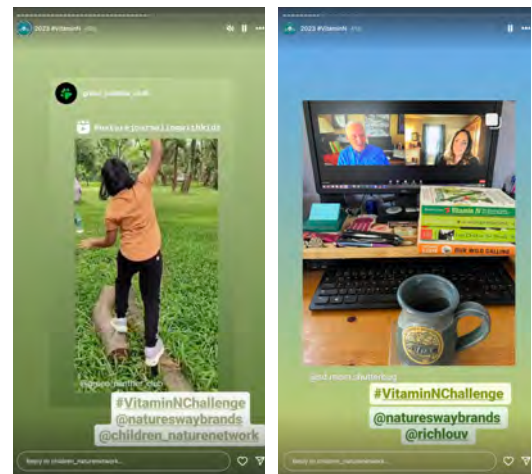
2023 #VitaminN

green_panther_club

#naturejournalingwithkids

@green_panther_club

#VitaminNChallenge

@natureswaybrands

@children_naturenetwork

Reply to children_naturenetwork...

2023 #VitaminN

Vitamin N

@nd.moms_chatterbug

#VitaminNChallenge

@natureswaybrands

@richlouv

Reply to children_naturenetwork...